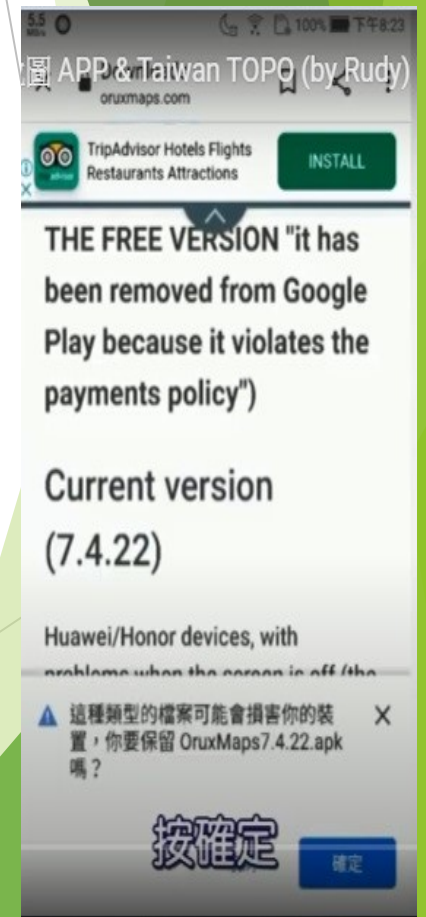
5.5 100% 下午8:23

圖 APP & Taiwan TOPO (by Rudy)

oruxmaps.com

TripAdvisor Hotels Flights Restaurants Attractions

INSTALL

THE FREE VERSION "it has been removed from Google Play because it violates the payments policy")

Current version (7.4.22)

Huawei/Honor devices, with problems when the screen is off (the

這種類型的檔案可能會損害你的裝置，你要保留 OruxMaps7.4.22.apk 嗎？

按確定

確定